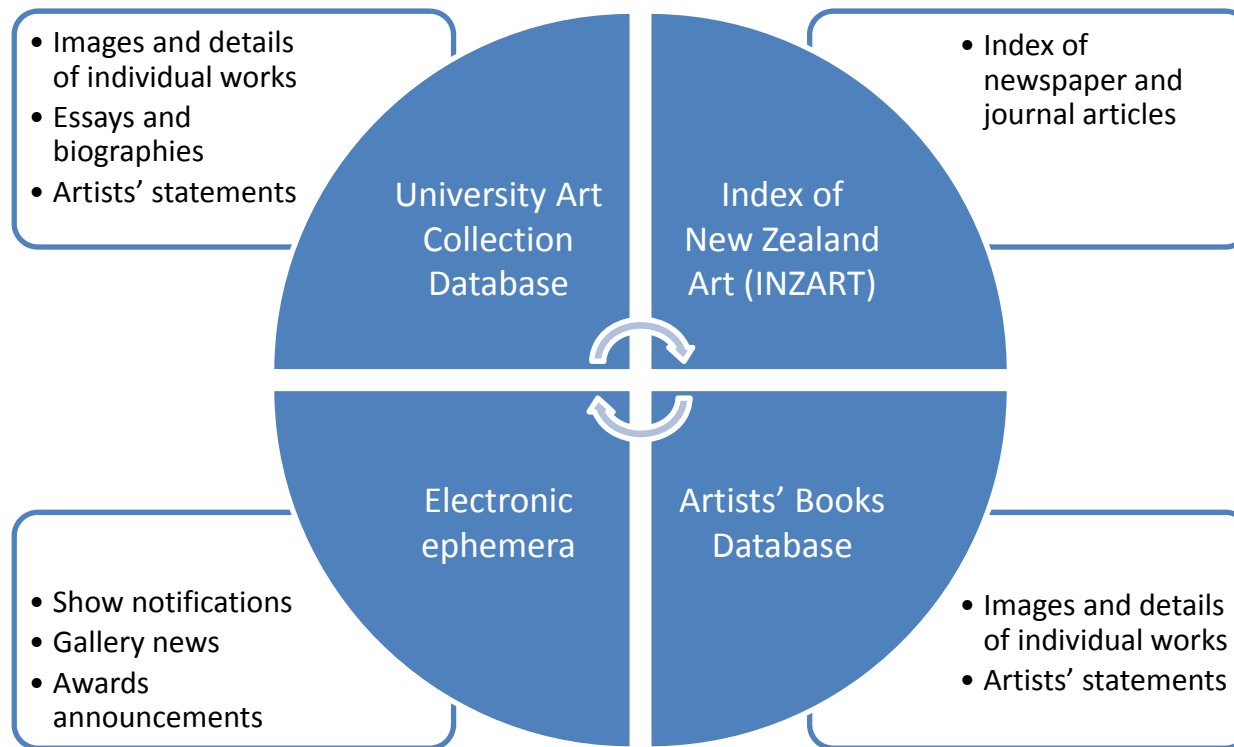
• Images and details of individual works
• Essays and biographies
• Artists’ statements

University Art Collection Database

Index of New Zealand Art (INZART)

• Index of newspaper and journal articles

Electronic ephemera

Artists’ Books Database

• Show notifications
• Gallery news
• Awards announcements

• Images and details of individual works
• Artists’ statements